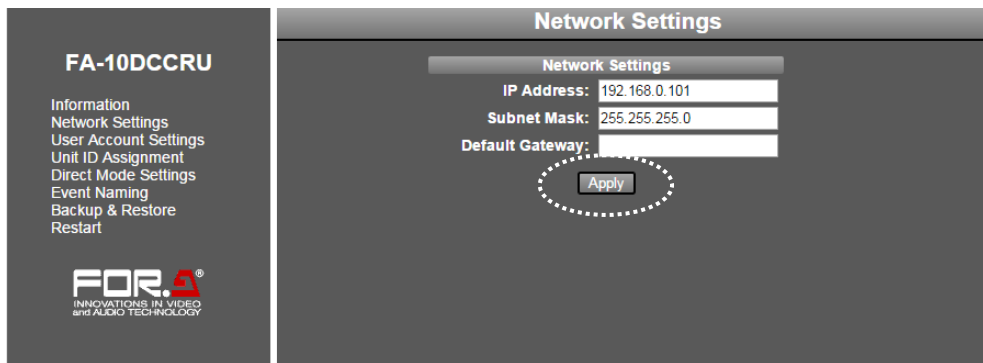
FA-10DCCRU

Information
Network Settings
User Account Settings
Unit ID Assignment
Direct Mode Settings
Event Naming
Backup & Restore
Restart

FOR.A®
INNOVATIONS IN VIDEO and AUDIO TECHNOLOGY

Network Settings

Network Settings

IP Address: 192.168.0.101
Subnet Mask: 255.255.255.0
Default Gateway:

Apply